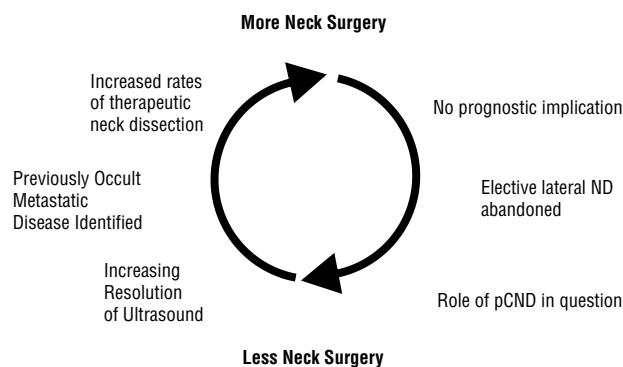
More Neck Surgery

Increased rates of therapeutic neck dissection

No prognostic implication

Previously Occult Metastatic Disease Identified

Elective lateral ND abandoned

Increasing Resolution of Ultrasound

Role of pCND in question

Less Neck Surgery